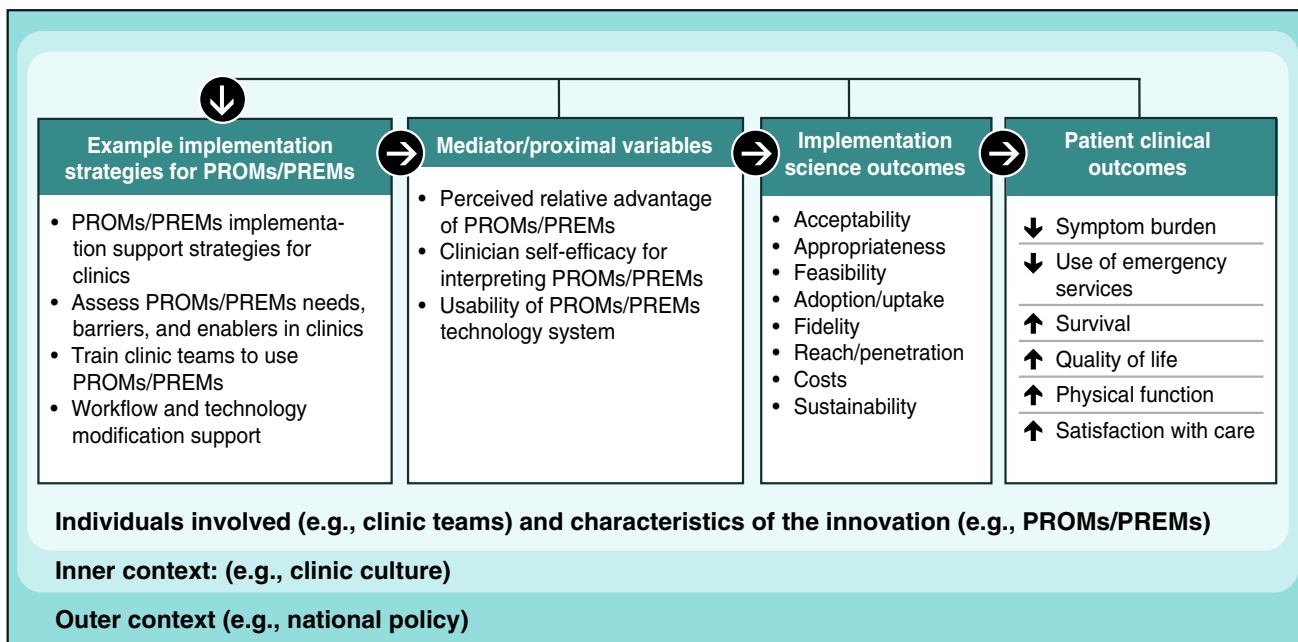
Example implementation strategies for PROMs/PREMs

- PROMs/PREMs implementation support strategies for clinics
- Assess PROMs/PREMs needs, barriers, and enablers in clinics
- Train clinic teams to use PROMs/PREMs
- Workflow and technology modification support

Mediator/proximal variables

- Perceived relative advantage of PROMs/PREMs
- Clinician self-efficacy for interpreting PROMs/PREMs
- Usability of PROMs/PREMs technology system

Implementation science outcomes

- Acceptability
- Appropriateness
- Feasibility
- Adoption/uptake
- Fidelity
- Reach/penetration
- Costs
- Sustainability

Patient clinical outcomes

↓ Symptom burden
↓ Use of emergency services
↑ Survival
↑ Quality of life
↑ Physical function
↑ Satisfaction with care

Individuals involved (e.g., clinic teams) and characteristics of the innovation (e.g., PROMs/PREMs)

Inner context: (e.g., clinic culture)

Outer context (e.g., national policy)